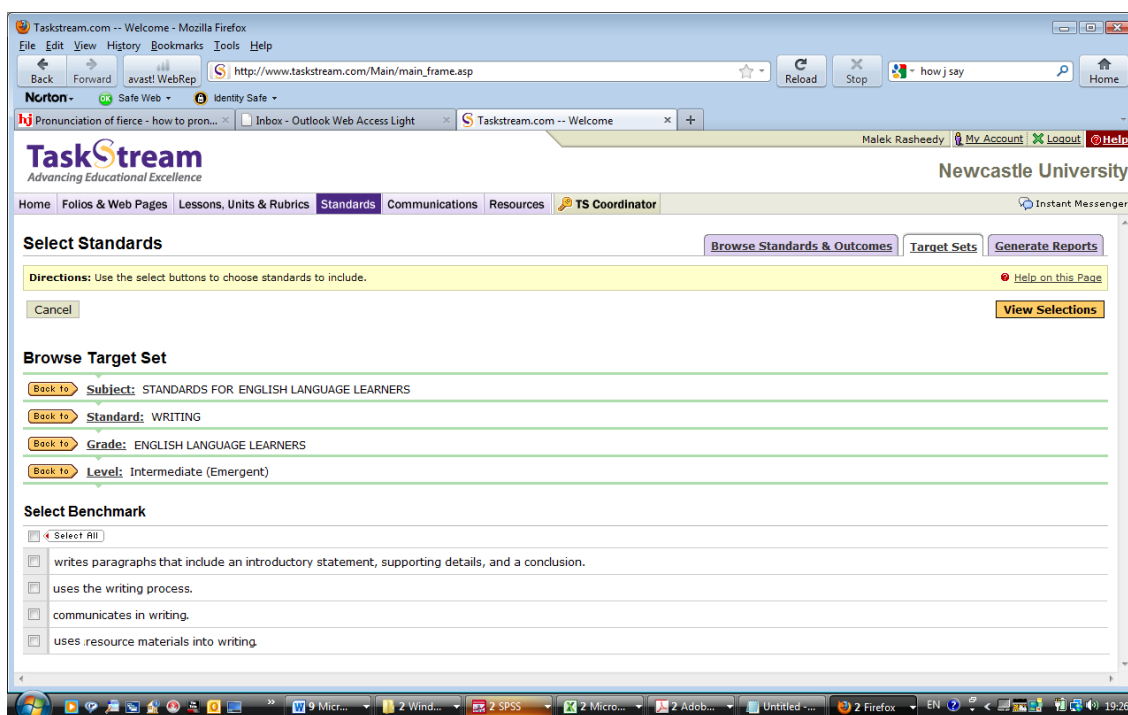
Taskstream.com -- Welcome - Mozilla Firefox

File Edit View History Bookmarks Tools Help

Back Forward avast! WebRep http://www.taskstream.com/Main/main_frame.asp Reload Stop how j say Home

Norton Safe Web Identity Safe

Pronunciation of fierce - how to pron... Inbox - Outlook Web Access Light Taskstream.com -- Welcome +

Malek Rasheedy My Account Logout Help

TaskStream
Advancing Educational Excellence

Newcastle University

Home Folios & Web Pages Lessons, Units & Rubrics Standards Communications Resources TS Coordinator Instant Messenger

Select Standards

Browse Standards & Outcomes Target Sets Generate Reports

Directions: Use the select buttons to choose standards to include.

Help on this Page

Cancel

View Selections

Browse Target Set

Back to Subject: STANDARDS FOR ENGLISH LANGUAGE LEARNERS

Back to Standard: WRITING

Back to Grade: ENGLISH LANGUAGE LEARNERS

Back to Level: Intermediate (Emergent)

Select Benchmark

Select All

writes paragraphs that include an introductory statement, supporting details, and a conclusion.

uses the writing process.

communicates in writing.

uses resource materials into writing.

9 Micr... 2 Wind... 2 SPSS 2 Micro... 2 Adob... Untitled -... 2 Firefox EN 19:26